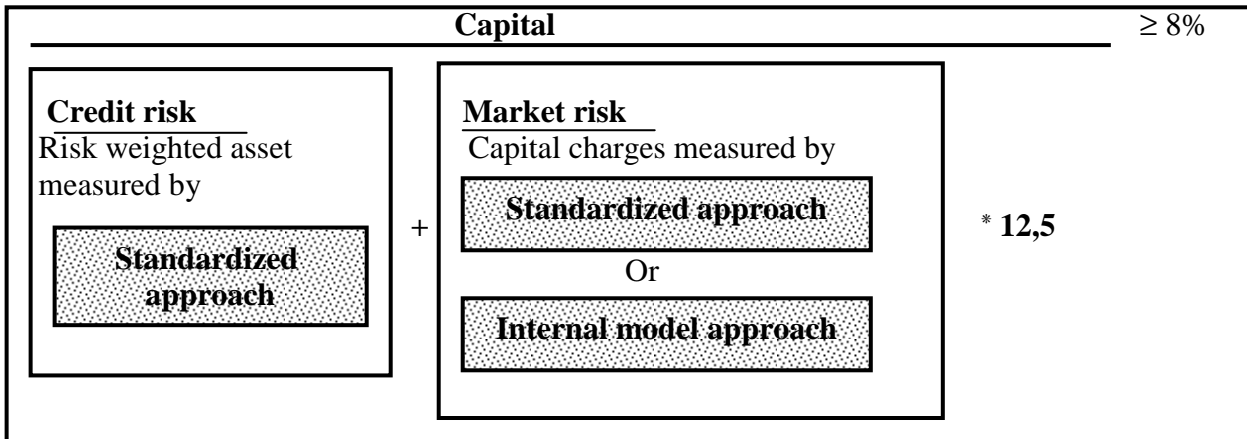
**Capital**

$\geq 8\%$

**Credit risk**

Risk weighted asset measured by

**Standardized approach**

+

**Market risk**

Capital charges measured by

**Standardized approach**

Or

**Internal model approach**

$*$ **12,5**